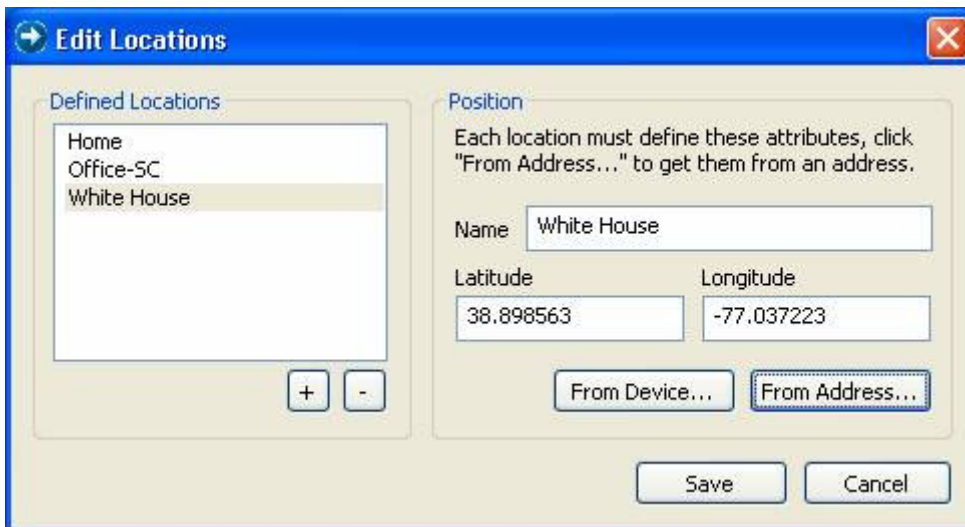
Edit Locations

Defined Locations

Home
Office-SC
White House

+ -

Position

Each location must define these attributes, click "From Address..." to get them from an address.

Name White House

Latitude
38.898563

Longitude
-77.037223

From Device... From Address...

Save Cancel